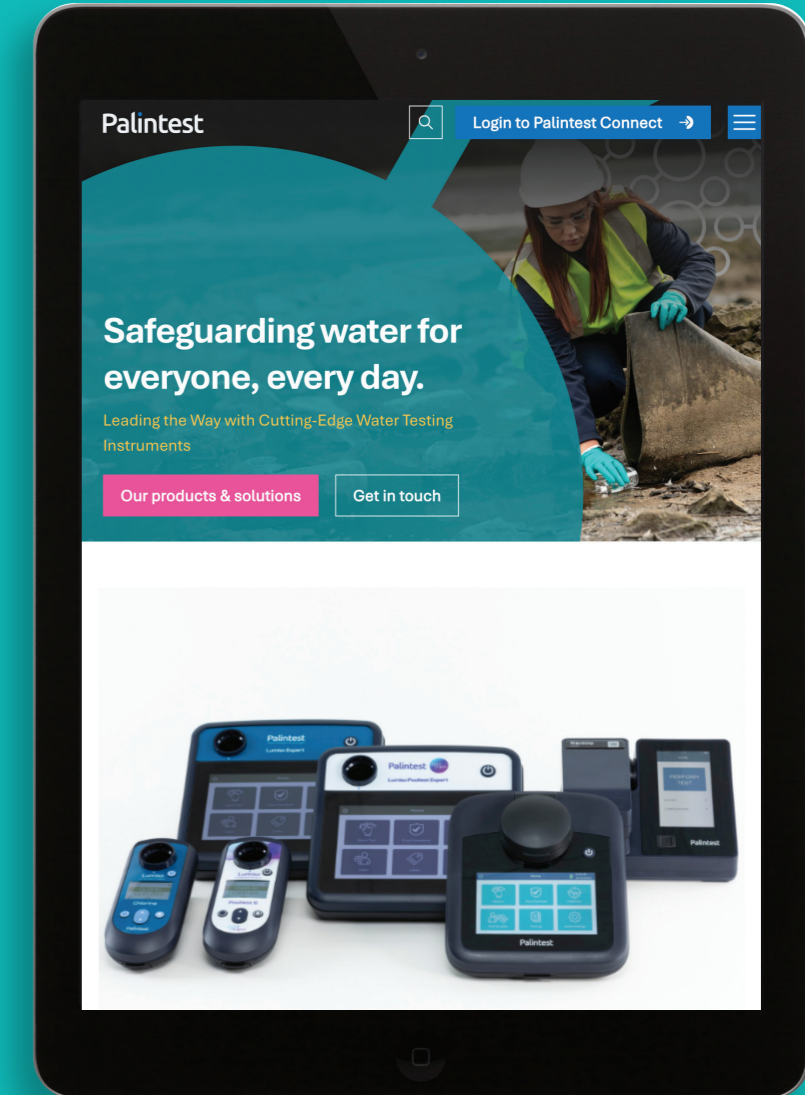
Palintest

Login to Palintest Connect

Safeguarding water for everyone, every day.

Leading the Way with Cutting-Edge Water Testing Instruments

Our products & solutions

Get in touch

Palintest

Lumiso Expert

Palintest

Lumiso Pooltest Expert

Palintest

Palintest

Chlorine

Pooltest 6

Palintest

PERFORM TEST